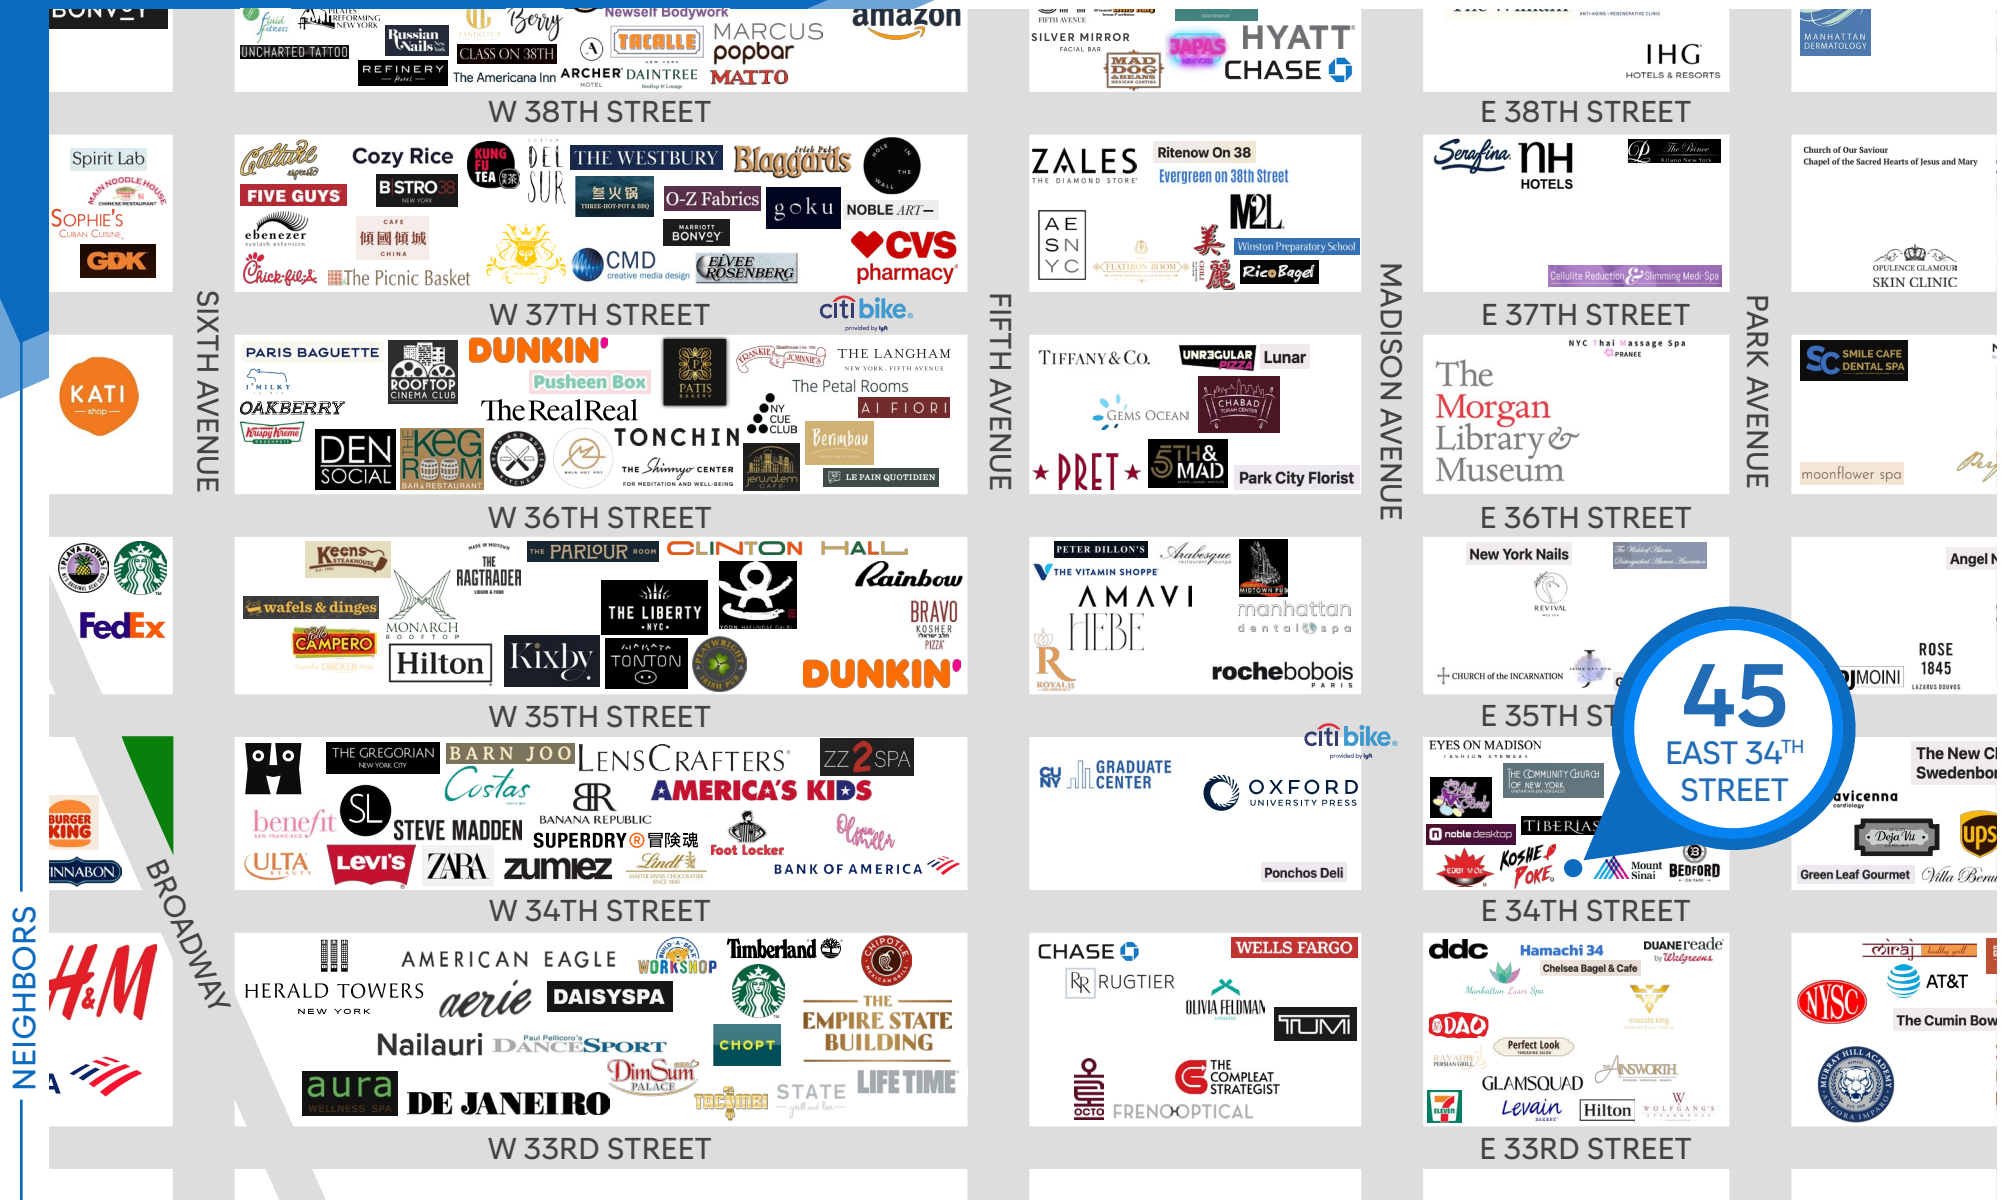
BONVOY
fluid fitness
PILATES REFORMING NEW YORK
Russian Nails
UNCHARTED TATTOO
CLASS ON 38TH
Berry
Newself Bodywork
amazon
TACALLE
MARCUS
popbar
REFINERY Hotel
The Americana Inn
ARCHER HOTEL
DAINTREE
MATTO
W 38TH STREET
SILVER MIRROR FACIAL BAR
MAD DOG & BEANS
JAPAS
HYATT
CHASE
IHG HOTELS & RESORTS
MANHATTAN DERMATOLOGY
E 38TH STREET

Spirit Lab
NOODLE HOUSE
SOPHIE'S CUBAN CUISINE
GDK
Culture espresso
Cozy Rice
FIVE GUYS
B STRO 38
KUNG FU TEA
DEL SUR
THE WESTBURY
Blaggards
HOLE IN THE WALL
ebenezer eyelash extension
CAFE CHINA
THREE-HOT-POT & BBQ
O-Z Fabrics
goku
NOBLE ART
MARRIOTT BONVOY
CVS pharmacy
Chick-fil-A
The Picnic Basket
CMD creative media design
ELVEE ROSENBERG
W 37TH STREET
citibike provided by lyft
ZALES THE DIAMOND STORE
Ritenow On 38
Evergreen on 38th Street
ML
AE SN YC
FLATIRON ROOM
Winston Preparatory School
Rico Bagel
Serafina
NH HOTELS
The Prince Kitano New York
Church of Our Saviour Chapel of the Sacred Hearts of Jesus and Mary
Cellulite Reduction & Slimming Medi-Spa
OPULENCE GLAMOUR SKIN CLINIC
E 37TH STREET
SIXTH AVENUE
FIFTH AVENUE
MADISON AVENUE
PARK AVENUE

KATI shop
PARIS BAGUETTE
ROOFTOP CINEMA CLUB
DUNKIN'
PATIS BAKERY
FRANKIE & JOHNNIE'S
THE LANGHAM NEW YORK, FIFTH AVENUE
Pusheen Box
The Petal Rooms
MILKY
OAKBERRY
The Real Real
AI FIORI
NY CUE CLUB
Krispy Kreme
DEN SOCIAL
KEG ROOM BAR & RESTAURANT
TONCHIN
Berimbau
The Shinnyo Center for Meditation and Well-Being
jerusalem cafe
LE PAIN QUOTIDIEN
W 36TH STREET
TIFFANY & CO.
UNREGULAR PIZZA
Lunar
GEMS OCEAN
CHABAD
PRET
5TH & MAD
Park City Florist
NYC Thai Massage Spa PRANEE
The Morgan Library & Museum
SC SMILE CAFE DENTAL SPA
moonflower spa
E 36TH STREET

FedEx
Keens Steakhouse
THE RAGTRADER
THE PARLOUR ROOM
CLINTON HALL
Rainbow
wafels & dinges
MONARCH ROOFTOP
THE LIBERTY NYC
BRAVO KOSHER PIZZA
CAMPERO
Hilton
Kixby
TONTON
DUNKIN'
W 35TH STREET
PETER DILLON'S
Arabesque
THE VITAMIN SHOPPE
AMAVI
MIDTOWN PUB
HEBE
manhattan dental spa
ROYAL 35
roche bobois PARIS
New York Nails
REVIVAL
CHURCH of the INCARNATION
E 35TH ST
45 EAST 34TH STREET
Angel N
MOINI
ROSE 1845
LAZAROS DOUVOS

BURGER KING
INNABON
THE GREGORIAN NEW YORK CITY
BARN JOO
LENSCRAFTERS
ZZ2SPA
Costas
BR BANANA REPUBLIC
AMERICA'S KIDS
benefit SAN FRANCISCO
SL
STEVE MADDEN
SUPERDRY
Foot Locker
ULTA BEAUTY
Levi's
ZARA
zumiez
Lindt MASTER SWISS CHOCOLATIER SINCE 1845
BANK OF AMERICA
W 34TH STREET
citibike provided by lyft
CUNY GRADUATE CENTER
OXFORD UNIVERSITY PRESS
Ponchos Deli
EYES ON MADISON
THE COMMUNITY CHURCH OF NEW YORK
noble desktop
TIBERIAS
Kosher Poke
Mount Sinai
BEDFORD
The New C Swedenbor
avicenna
Deja Vu
UPS
Green Leaf Gourmet
Villa Berulia
E 34TH STREET
BROADWAY
NEIGHBORS

H&M
HERALD TOWERS NEW YORK
AMERICAN EAGLE
BUILD-A-BEAR WORKSHOP
Timberland
CHIPOTLE
aerie
DAISYSPA
THE EMPIRE STATE BUILDING
Nailauri
Paul Pellicoro's DANCESPORT
CHOPT
aura WELLNESS SPA
DE JANEIRO
Dim Sum Palace
TACOMBI
STATE grill and bar
LIFE TIME
W 33RD STREET
CHASE
WELLS FARGO
RUGTIER
OLIVIA FELDMAN
TUMI
OCTO
THE COMPLEAT STRATEGIST
FRENOOPTICAL
ddc
Hamachi 34
DUANEreade by Walgreens
Chelsea Bagel & Cafe
Manhattan Laser Spa
DAO
Perfect Look
GLAMSQUAD
AINSWORTH
7 ELEVEN
Levain BAKERY
Hilton
WOLFGANG'S
Miraj healthy grill
NYSC
AT&T
The Cumin Bow
MURRAY HILL ACADEMY
E 33RD STREET